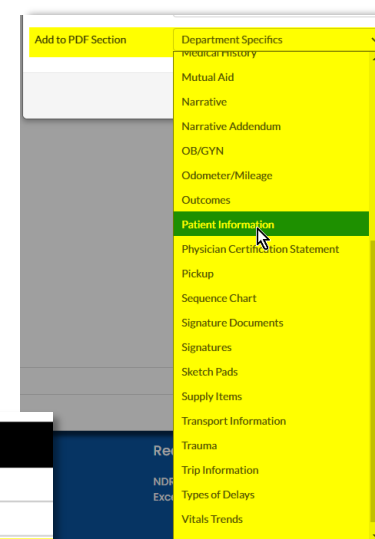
Add to PDF Section

Department Specifics

Medical History

Mutual Aid

Narrative

Narrative Addendum

OB/GYN

Odometer/Mileage

Outcomes

Patient Information

Physician Certification Statement

Pickup

Sequence Chart

Signature Documents

Signatures

Sketch Pads

Supply Items

Transport Information

Trauma

Trip Information

Types of Delays

Vitals Trends

Rec

NDR

Exc